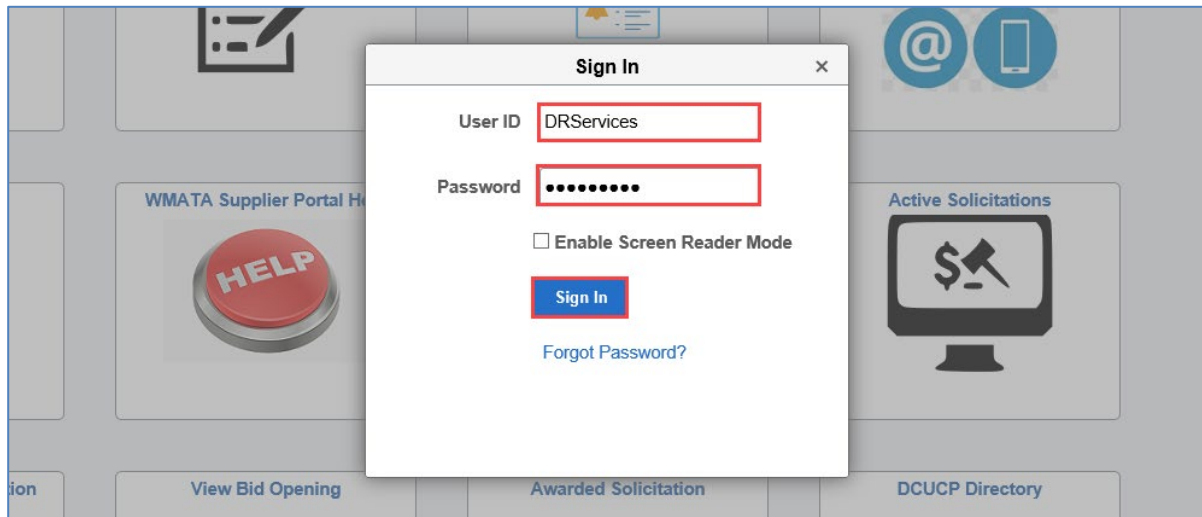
Sign In
×
User ID DRServices
Password •••••••••
Enable Screen Reader Mode
Sign In
Forgot Password?

WMATA Supplier Portal H

HELP

Active Solicitations

$

tion

View Bid Opening

Awarded Solicitation

DCUCP Directory